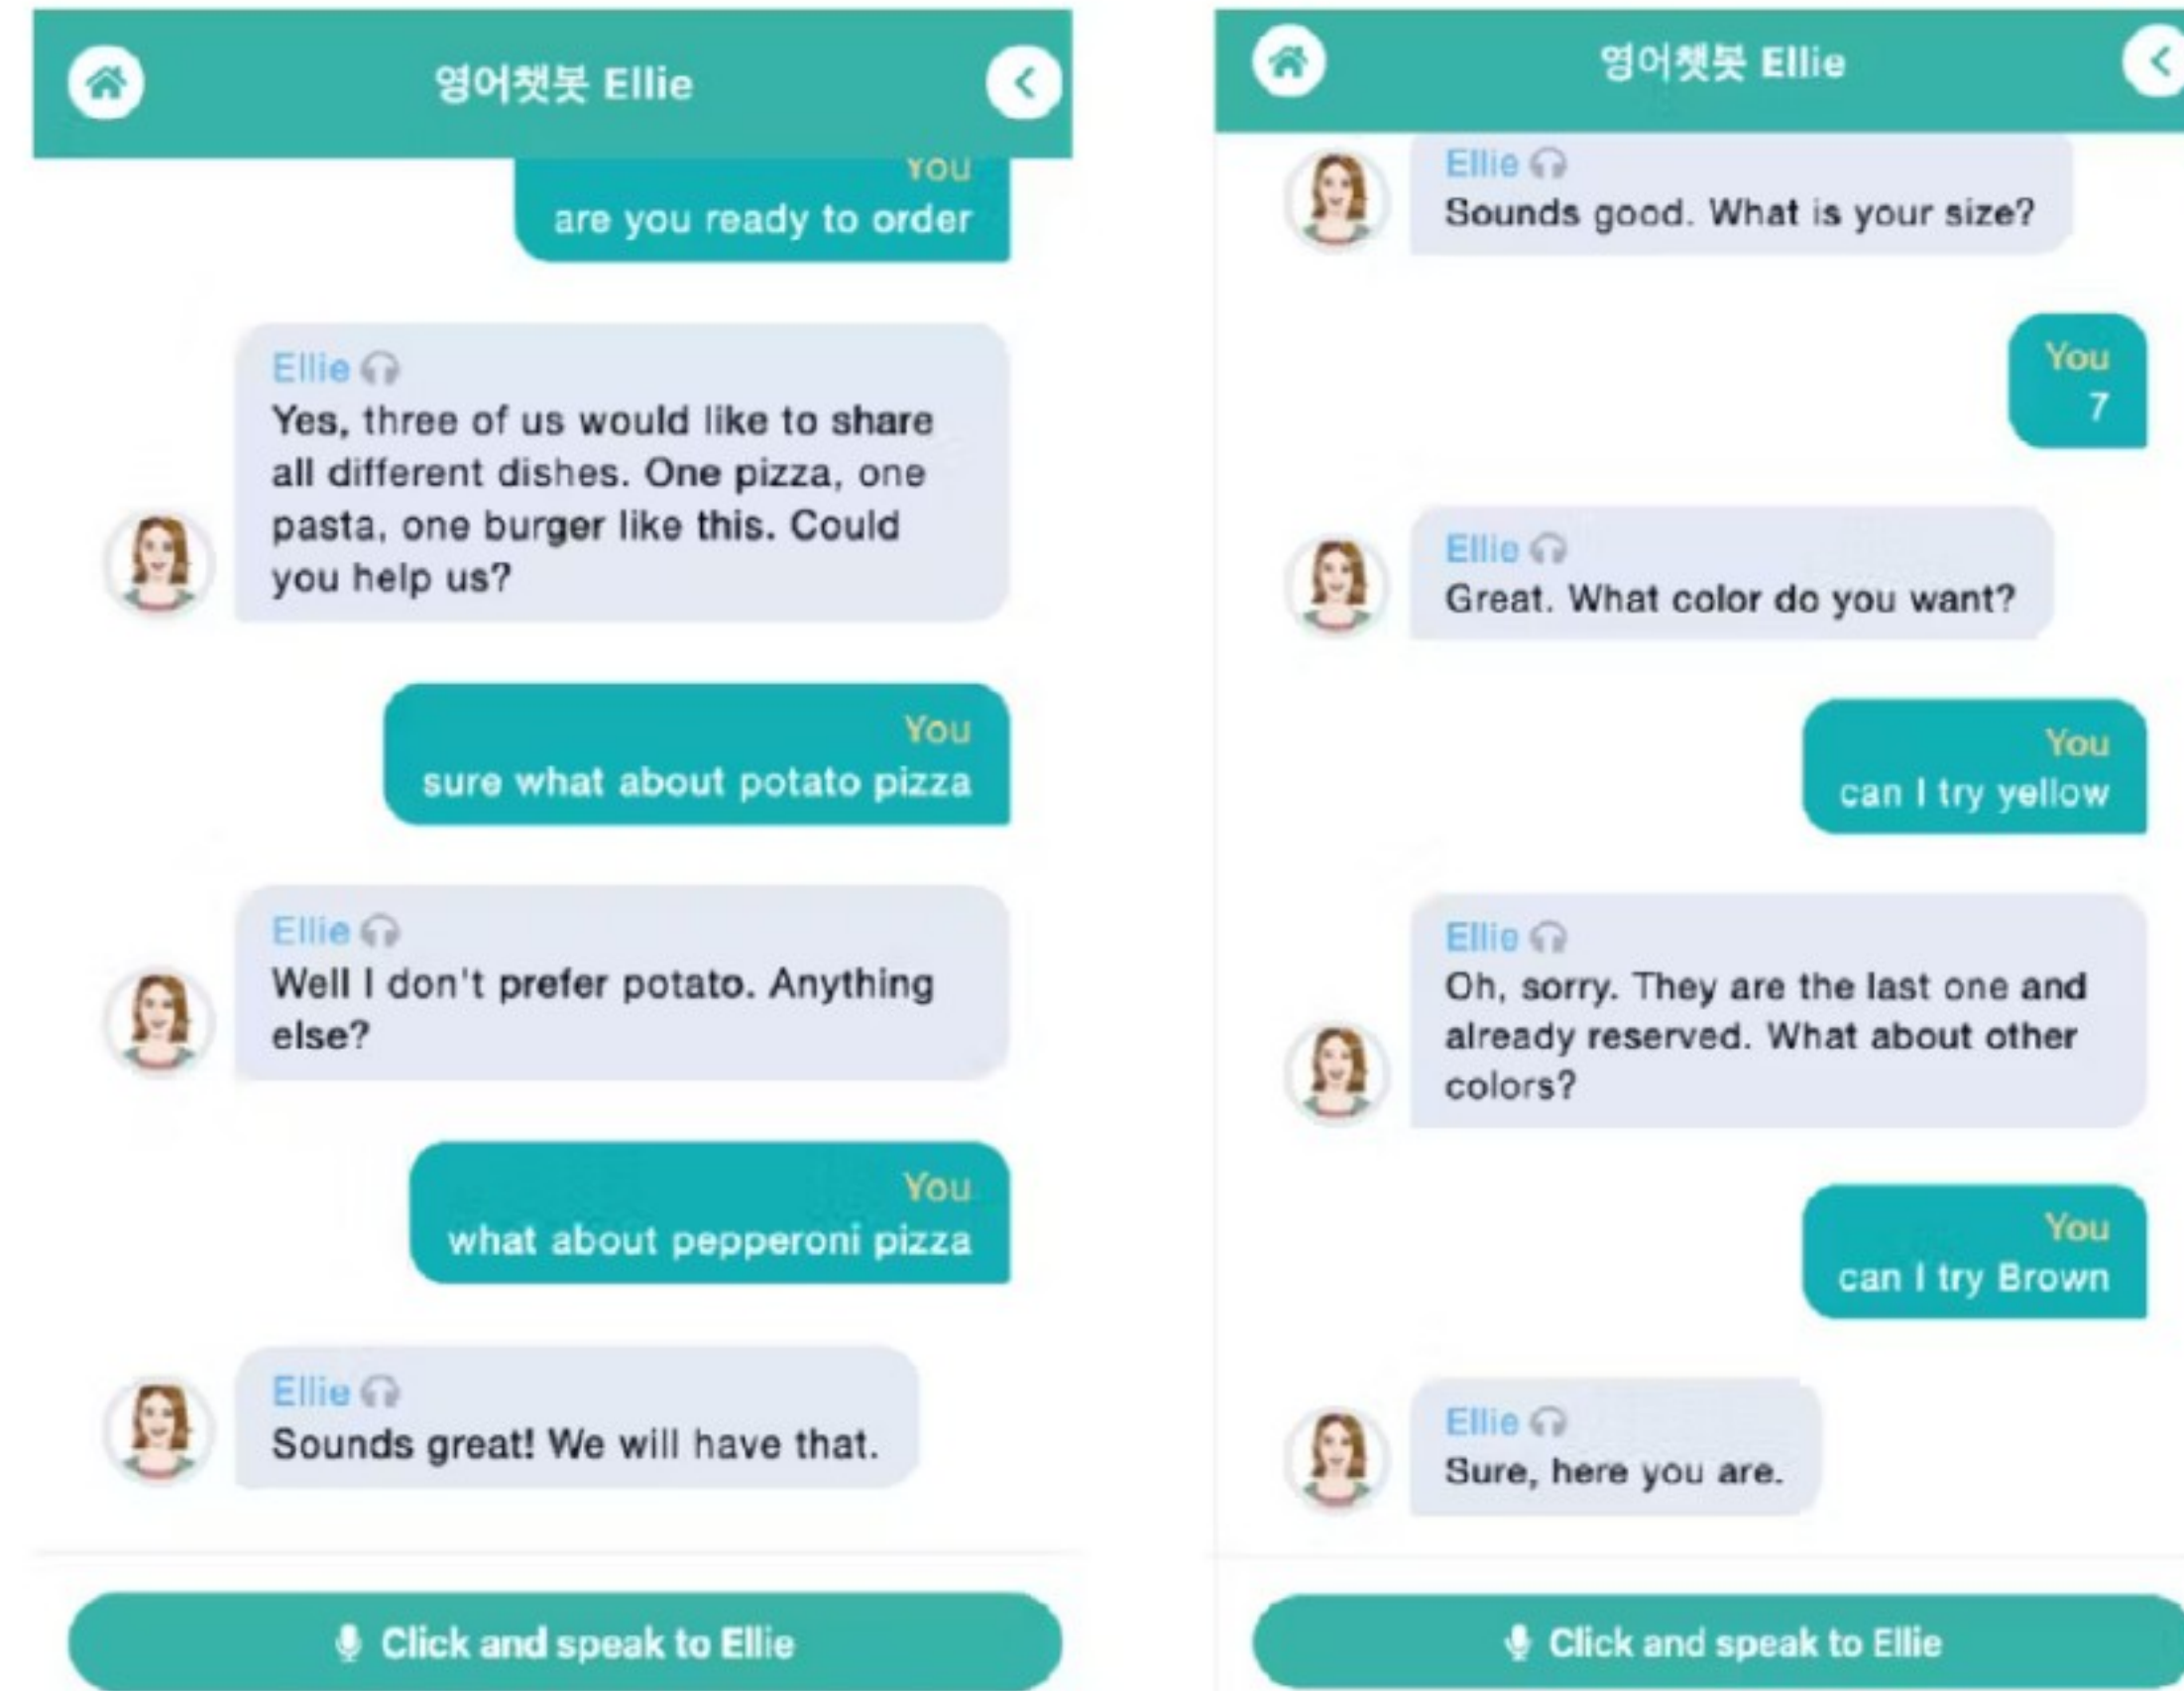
영어챗봇 Ellie

You
are you ready to order

Ellie
Yes, three of us would like to share all different dishes. One pizza, one pasta, one burger like this. Could you help us?

You
sure what about potato pizza

Ellie
Well I don't prefer potato. Anything else?

You
what about pepperoni pizza

Ellie
Sounds great! We will have that.

Click and speak to Ellie

영어챗봇 Ellie

Ellie
Sounds good. What is your size?

You
7

Ellie
Great. What color do you want?

You
can I try yellow

Ellie
Oh, sorry. They are the last one and already reserved. What about other colors?

You
can I try Brown

Ellie
Sure, here you are.

Click and speak to Ellie